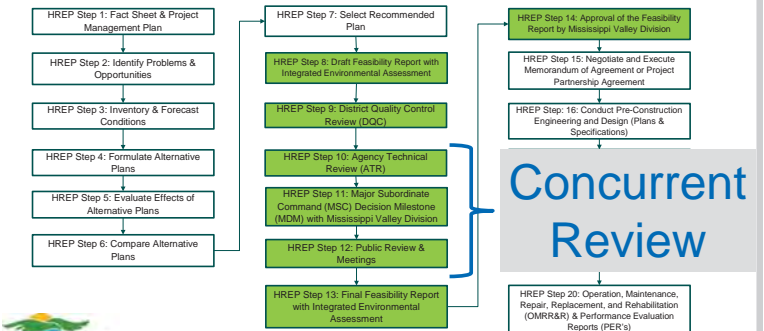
HREP Step 1: Fact Sheet & Project Management Plan

HREP Step 2: Identify Problems & Opportunities

HREP Step 3: Inventory & Forecast Conditions

HREP Step 4: Formulate Alternative Plans

HREP Step 5: Evaluate Effects of Alternative Plans

HREP Step 6: Compare Alternative Plans

HREP Step 7: Select Recommended Plan

HREP Step 8: Draft Feasibility Report with Integrated Environmental Assessment

HREP Step 9: District Quality Control Review (DQC)

HREP Step 10: Agency Technical Review (ATR)

HREP Step 11: Major Subordinate Command (MSC) Decision Milestone (MDM) with Mississippi Valley Division

HREP Step 12: Public Review & Meetings

HREP Step 13: Final Feasibility Report with Integrated Environmental Assessment

HREP Step 14: Approval of the Feasibility Report by Mississippi Valley Division

HREP Step 15: Negotiate and Execute Memorandum of Agreement or Project Partnership Agreement

HREP Step: 16: Conduct Pre-Construction Engineering and Design (Plans & Specifications)

Concurrent Review

HREP Step 20: Operation, Maintenance, Repair, Replacement, and Rehabilitation (OMRR&R) & Performance Evaluation Reports (PER's)